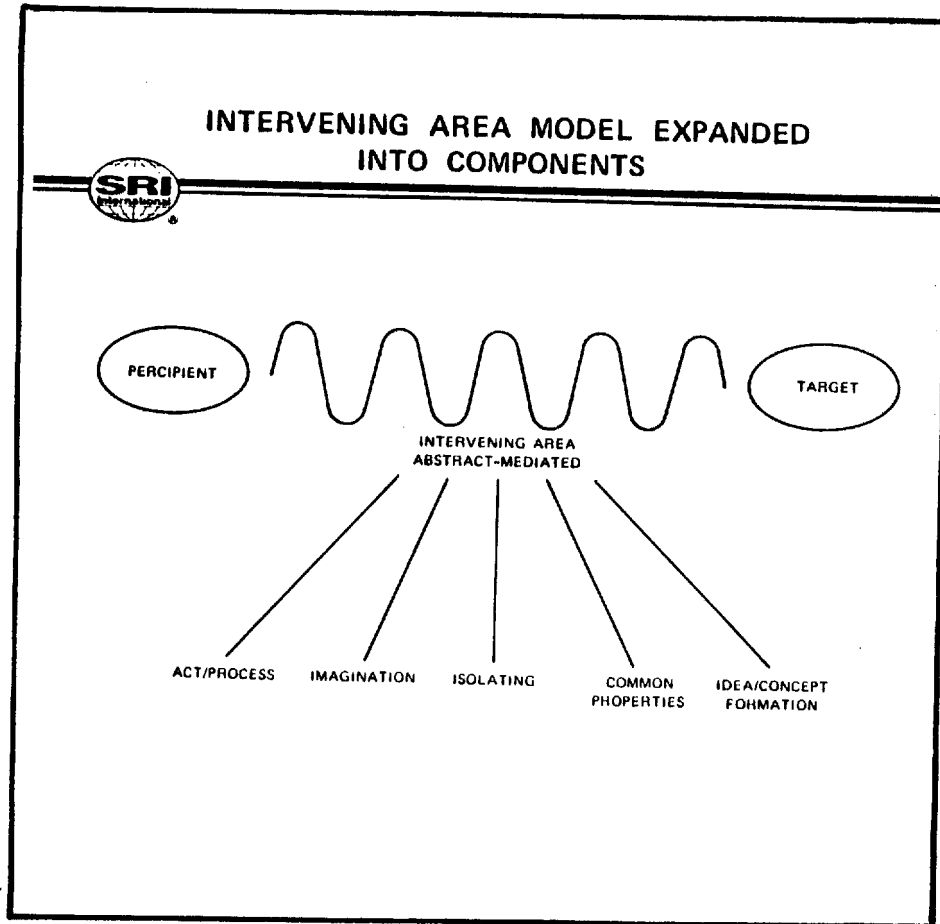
INTERVENING AREA MODEL EXPANDED INTO COMPONENTS

SRI International

PERCIPIENT

TARGET

INTERVENING AREA ABSTRACT-MEDIATED

ACT/PROCESS

IMAGINATION

ISOLATING

COMMON PROPERTIES

IDEA/CONCEPT FORMATION